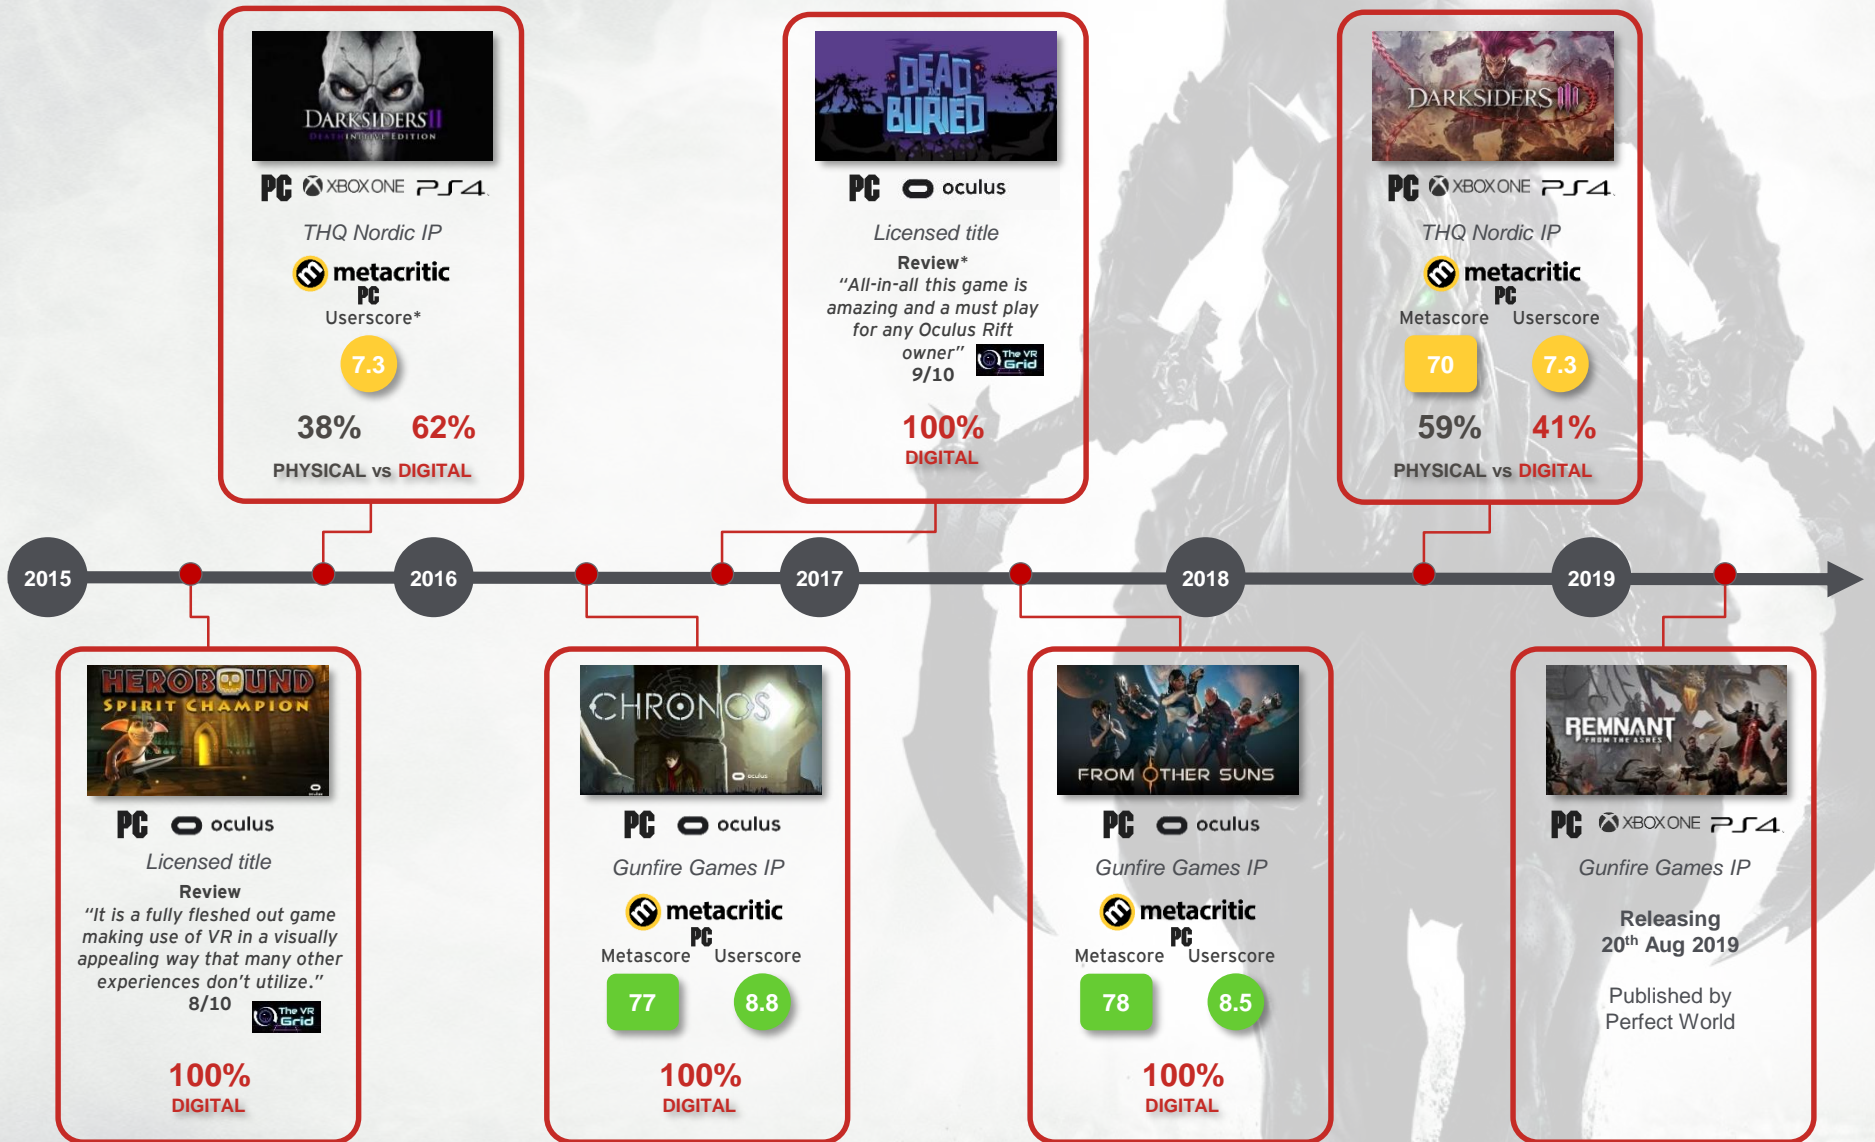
DARKSIDERS II DEATHINITIVE EDITION

PC XBOX ONE PS4

THQ Nordic IP

metacritic PC

Userscore*

7.3

38% 62%

PHYSICAL vs DIGITAL

DEAD AND BURIED

PC oculus

Licensed title

Review*

"All-in-all this game is amazing and a must play for any Oculus Rift owner" The VR Grid

9/10

100%

DIGITAL

DARKSIDERS III

PC XBOX ONE PS4

THQ Nordic IP

metacritic PC

Metascore Userscore

70 7.3

59% 41%

PHYSICAL vs DIGITAL

2015 2016 2017 2018 2019

HEROBOUND SPIRIT CHAMPION

PC oculus

Licensed title

Review

"It is a fully fleshed out game making use of VR in a visually appealing way that many other experiences don't utilize."

8/10 The VR Grid

100%

DIGITAL

CHRONOS oculus

PC oculus

Gunfire Games IP

metacritic PC

Metascore Userscore

77 8.8

100%

DIGITAL

FROM OTHER SUNS

PC oculus

Gunfire Games IP

metacritic PC

Metascore Userscore

78 8.5

100%

DIGITAL

REMNANT FROM THE ASHES

PC XBOX ONE PS4

Gunfire Games IP

Releasing 20$^{th}$ Aug 2019

Published by Perfect World